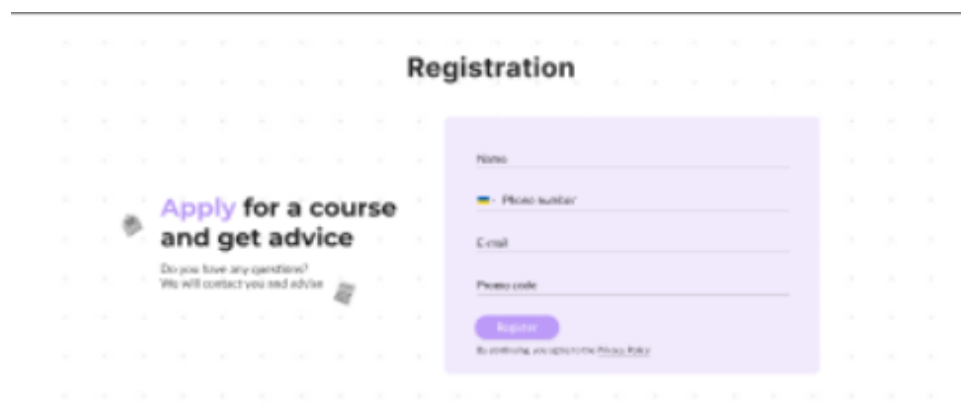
Registration

Apply for a course and get advice

Do you have any questions?
We will contact you and advise

Name

Phone number

E-mail

Promo code

Register

By continuing, you agree to the Privacy Policy